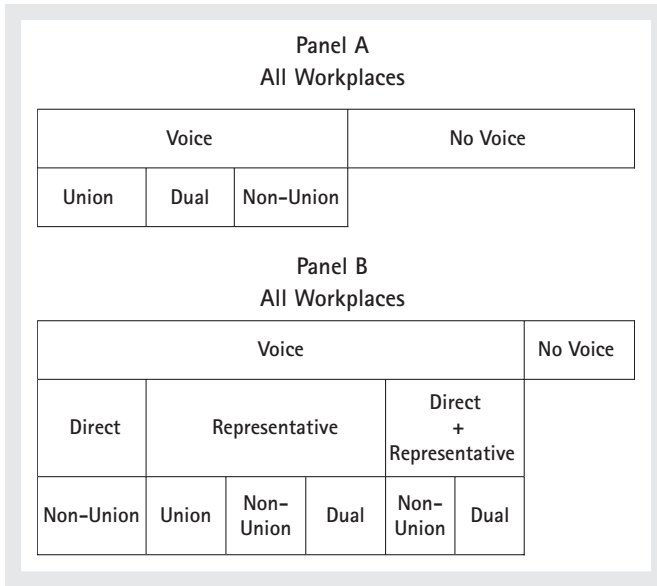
Panel A
All Workplaces

| Voice | | | No Voice |
|---|---|---|---|
| Union | Dual | Non-Union | |

Panel B
All Workplaces

| Voice | | | | | | No Voice |
|---|---|---|---|---|---|---|
| Direct | Representative | | | Direct + Representative | | |
| Non-Union | Union | Non-Union | Dual | Non-Union | Dual | |